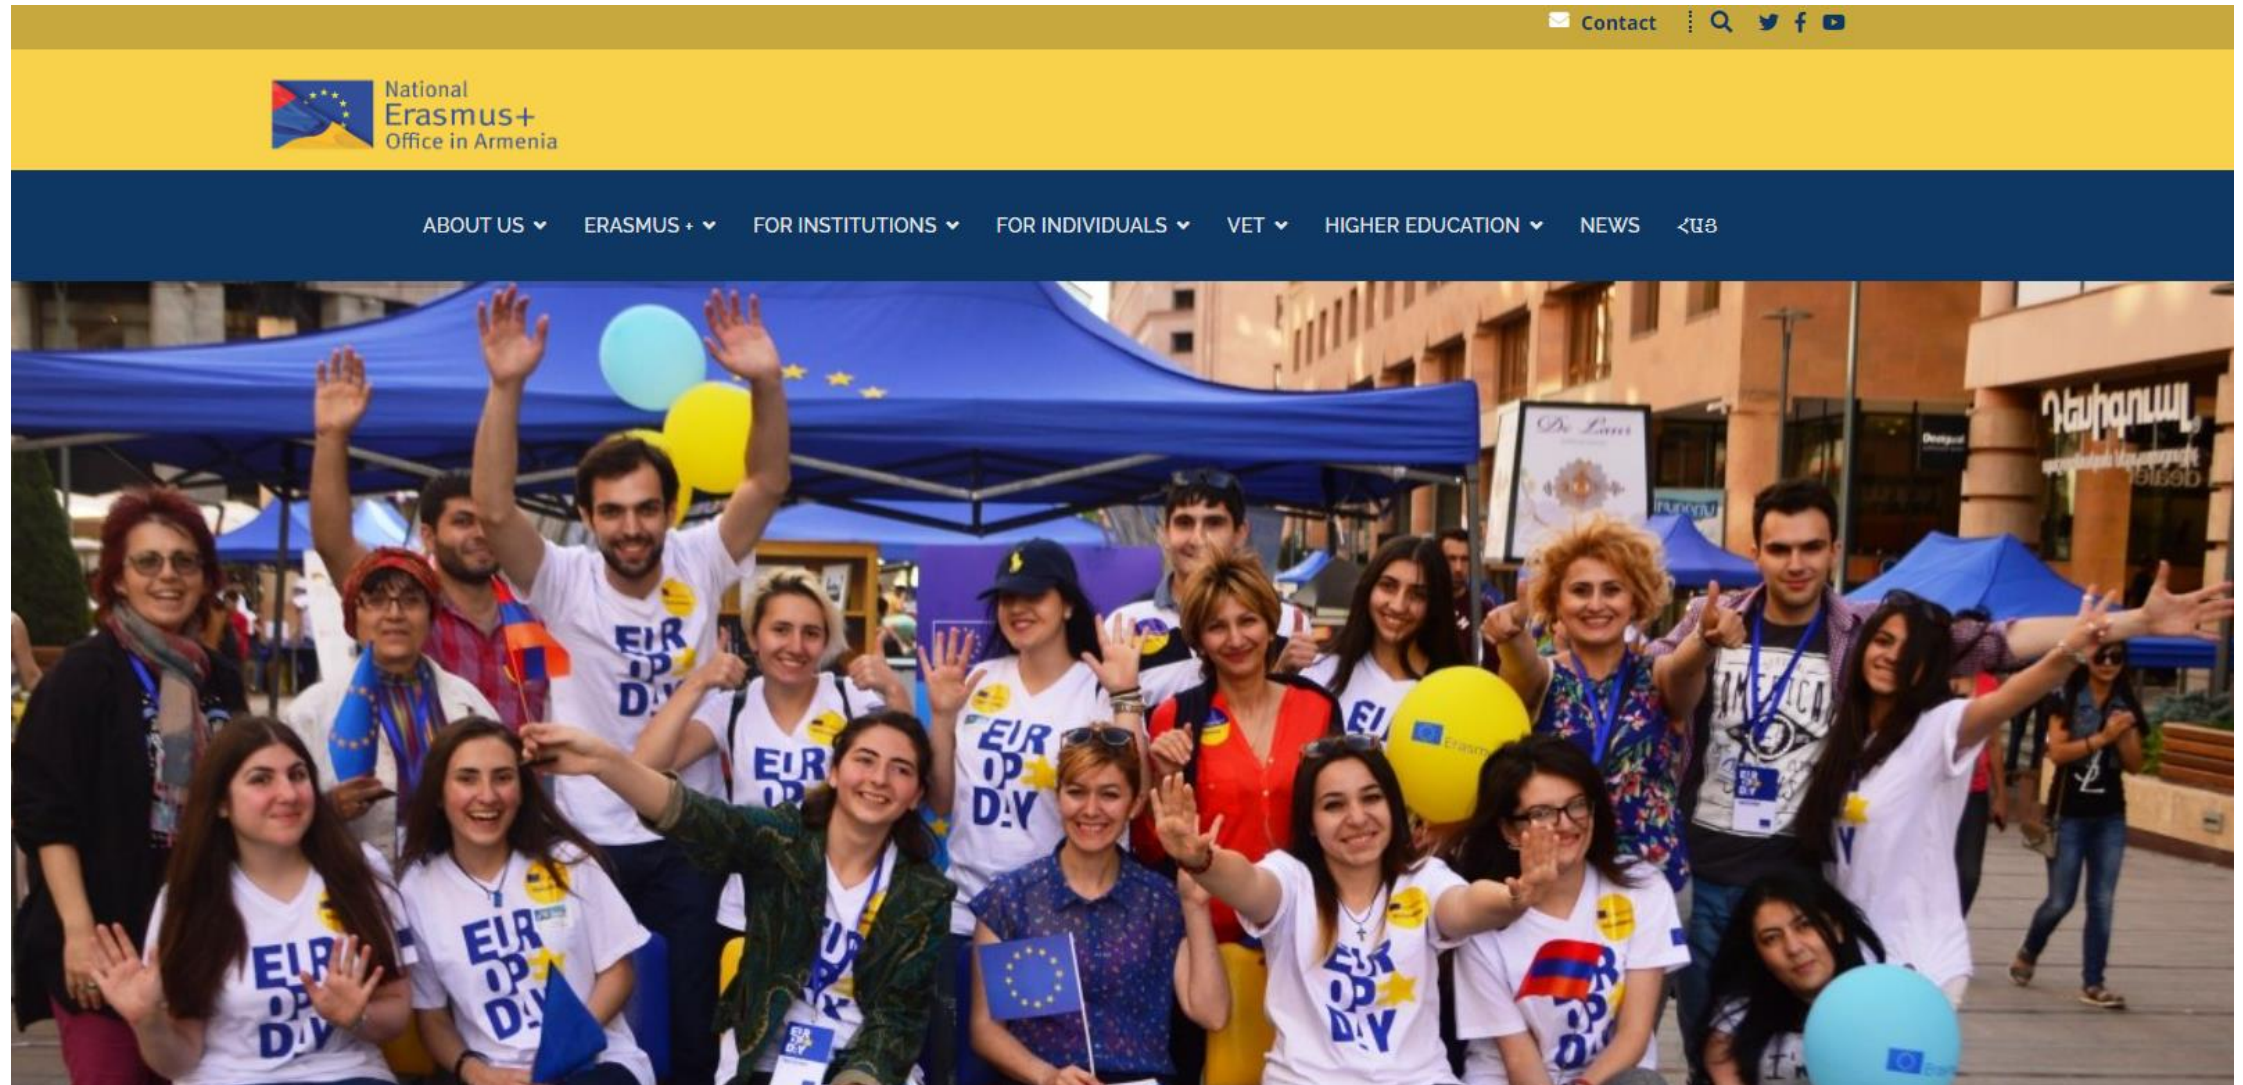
Contact

National Erasmus+ Office in Armenia

ABOUT US ERASMUS + FOR INSTITUTIONS FOR INDIVIDUALS VET HIGHER EDUCATION NEWS ՀԱՅ

EUROP DAY

EUROP DAY

EUROP DAY

EUROP DAY

EUROP DAY

EUROP DAY

AMERICA

Erasmus

De Lux

Desigual

Դեպքում

Erasmus